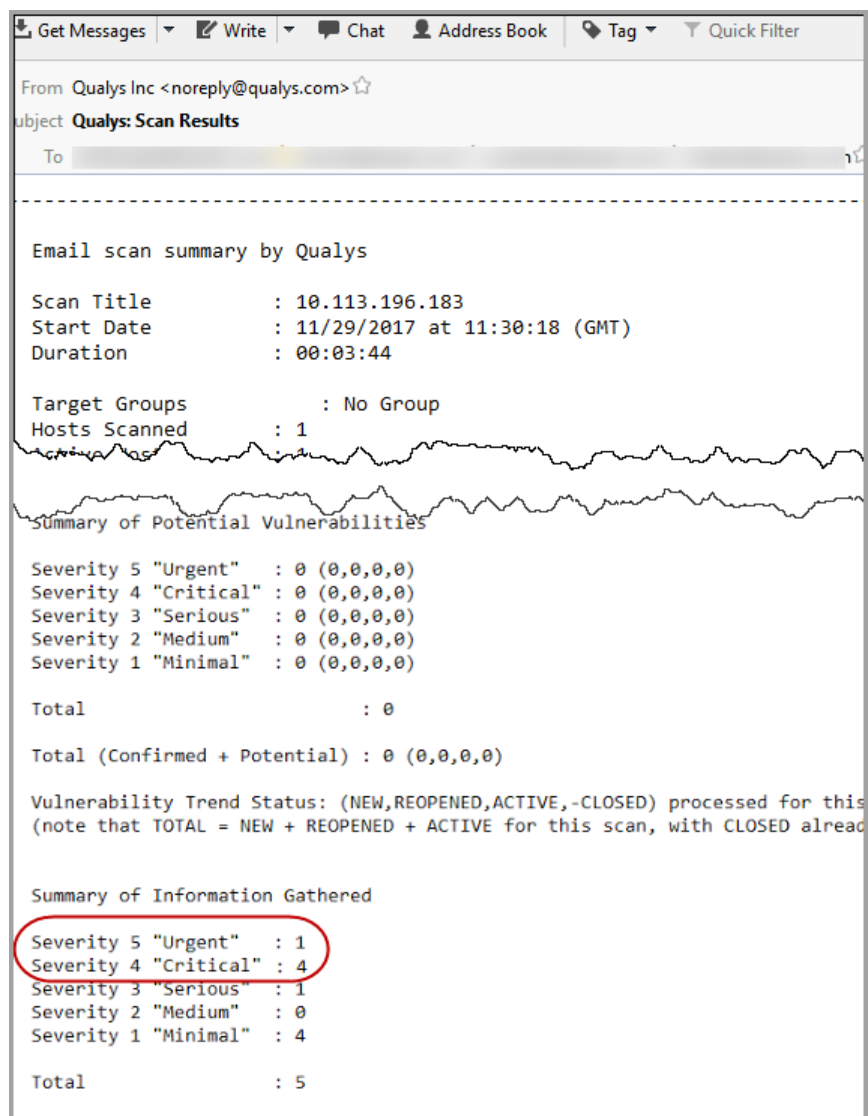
Get Messages | Write | Chat | Address Book | Tag | Quick Filter

From Qualys Inc <noreply@qualys.com>
ubject Qualys: Scan Results
To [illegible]

-----------------------------------------------------------------------

Email scan summary by Qualys

Scan Title : 10.113.196.183
Start Date : 11/29/2017 at 11:30:18 (GMT)
Duration : 00:03:44

Target Groups : No Group
Hosts Scanned : 1
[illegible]

Summary of Potential Vulnerabilities

Severity 5 "Urgent" : 0 (0,0,0,0)
Severity 4 "Critical" : 0 (0,0,0,0)
Severity 3 "Serious" : 0 (0,0,0,0)
Severity 2 "Medium" : 0 (0,0,0,0)
Severity 1 "Minimal" : 0 (0,0,0,0)

Total : 0

Total (Confirmed + Potential) : 0 (0,0,0,0)

Vulnerability Trend Status: (NEW,REOPENED,ACTIVE,-CLOSED) processed for this
(note that TOTAL = NEW + REOPENED + ACTIVE for this scan, with CLOSED alread

Summary of Information Gathered

Severity 5 "Urgent" : 1
Severity 4 "Critical" : 4
Severity 3 "Serious" : 1
Severity 2 "Medium" : 0
Severity 1 "Minimal" : 4

Total : 5